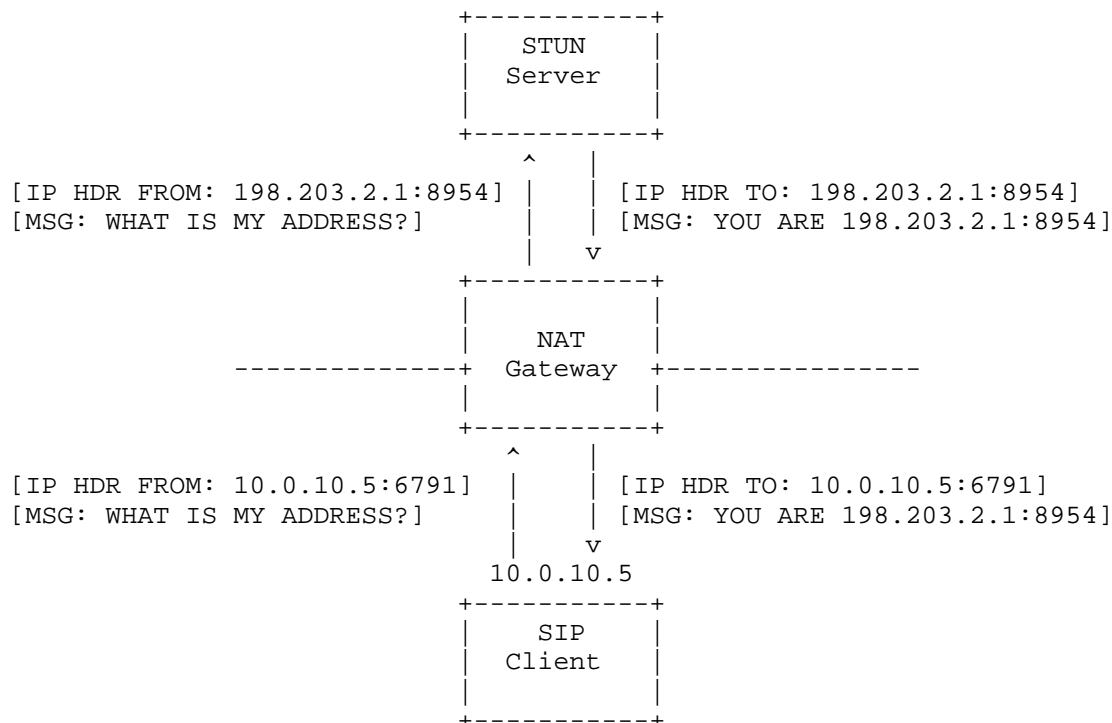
STUN Server

[IP HDR FROM: 198.203.2.1:8954]
[MSG: WHAT IS MY ADDRESS?]

[IP HDR TO: 198.203.2.1:8954]
[MSG: YOU ARE 198.203.2.1:8954]

NAT Gateway

[IP HDR FROM: 10.0.10.5:6791]
[MSG: WHAT IS MY ADDRESS?]

[IP HDR TO: 10.0.10.5:6791]
[MSG: YOU ARE 198.203.2.1:8954]

10.0.10.5

SIP Client